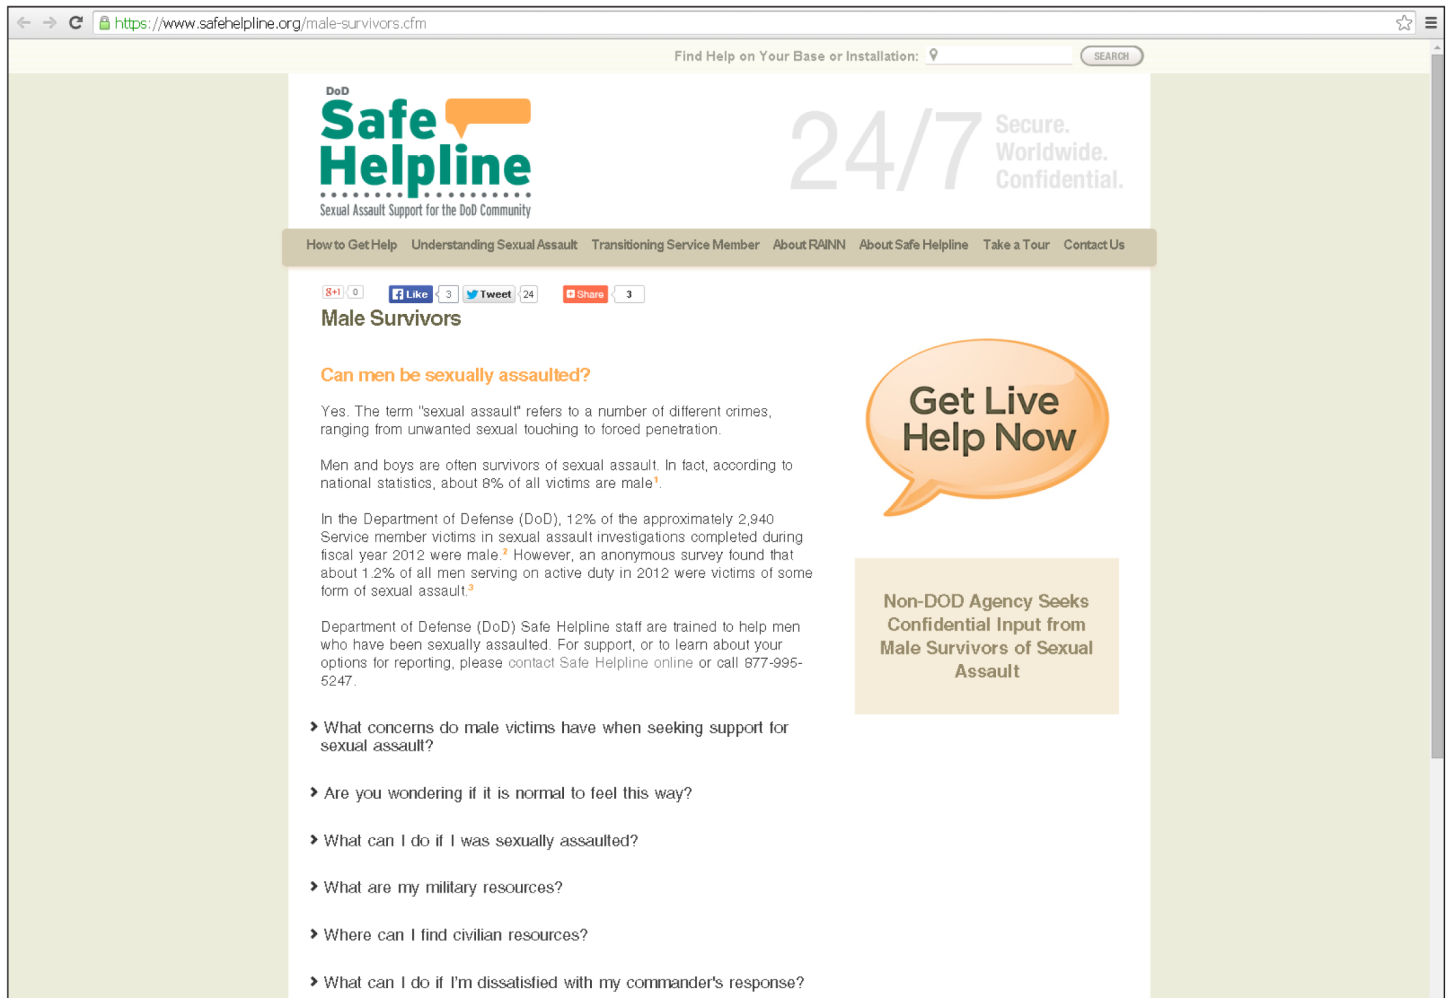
https://www.safehelpline.org/male-survivors.cfm

Find Help on Your Base or Installation: SEARCH

DoD
Safe Helpline
Sexual Assault Support for the DoD Community

24/7 Secure. Worldwide. Confidential.

How to Get Help | Understanding Sexual Assault | Transitioning Service Member | About RAINN | About Safe Helpline | Take a Tour | Contact Us

g+1 0 Like 3 Tweet 24 Share 3

Male Survivors

Can men be sexually assaulted?

Yes. The term "sexual assault" refers to a number of different crimes, ranging from unwanted sexual touching to forced penetration.

Men and boys are often survivors of sexual assault. In fact, according to national statistics, about 8% of all victims are male$^1$.

In the Department of Defense (DoD), 12% of the approximately 2,940 Service member victims in sexual assault investigations completed during fiscal year 2012 were male.$^2$ However, an anonymous survey found that about 1.2% of all men serving on active duty in 2012 were victims of some form of sexual assault.$^3$

Department of Defense (DoD) Safe Helpline staff are trained to help men who have been sexually assaulted. For support, or to learn about your options for reporting, please contact Safe Helpline online or call 877-995-5247.

› What concerns do male victims have when seeking support for sexual assault?

› Are you wondering if it is normal to feel this way?

› What can I do if I was sexually assaulted?

› What are my military resources?

› Where can I find civilian resources?

› What can I do if I'm dissatisfied with my commander's response?

Get Live Help Now

Non-DOD Agency Seeks Confidential Input from Male Survivors of Sexual Assault